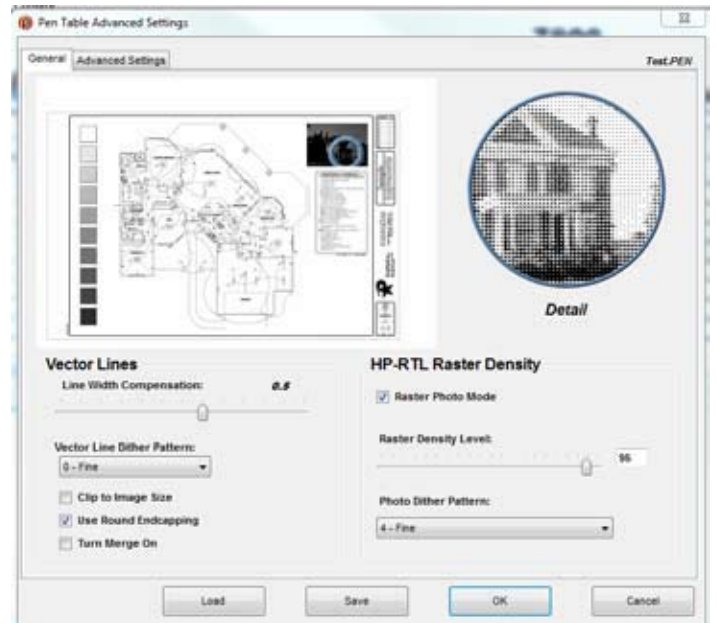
Pen Table Advanced Settings

General | Advanced Settings

Test.PEN

Detail

Vector Lines

Line Width Compensation: 0.5

Vector Line Dither Pattern:

0 - Fine

Clip to Image Size

Use Round Endcapping

Turn Merge On

HP-RTL Raster Density

Raster Photo Mode

Raster Density Level:

96

Photo Dither Pattern:

4 - Fine

Load

Save

OK

Cancel